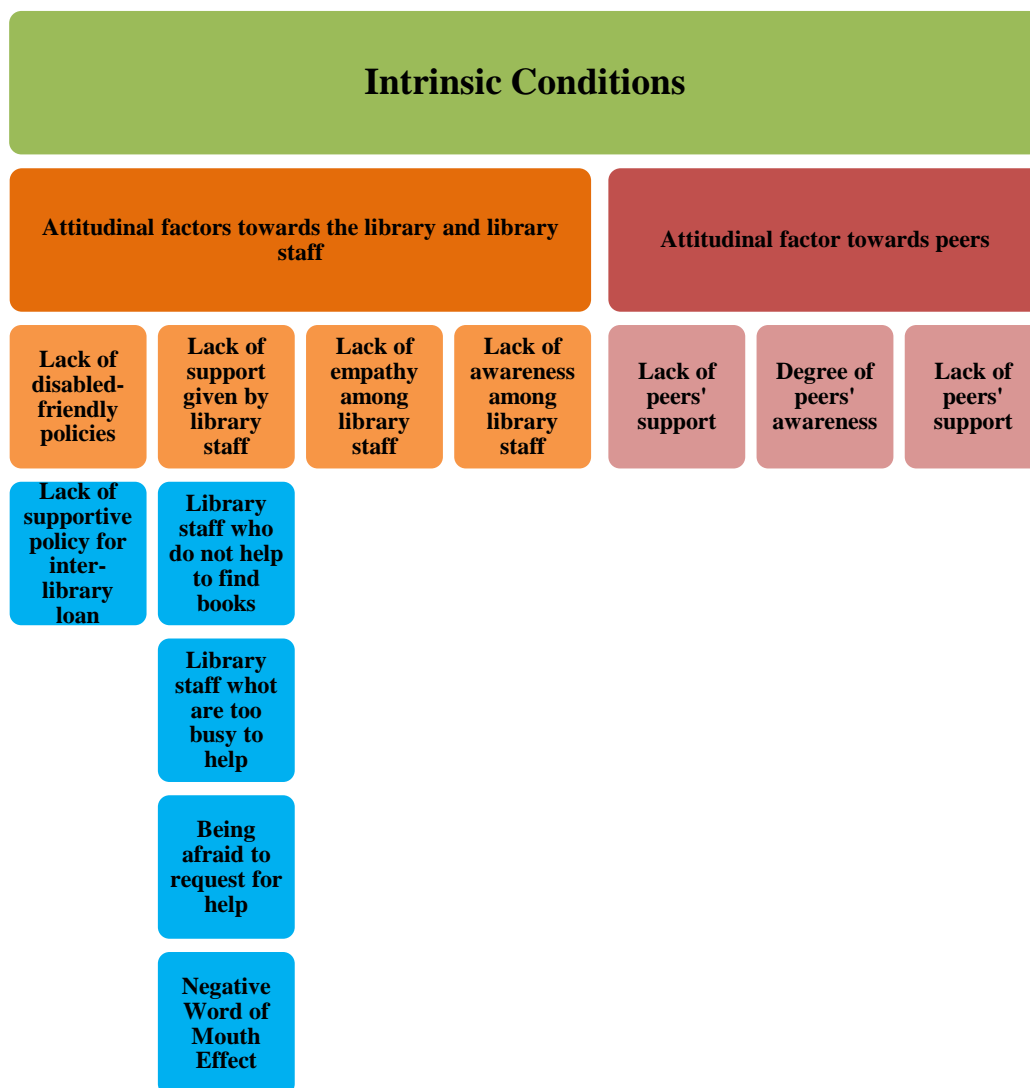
Intrinsic Conditions

Attitudinal factors towards the library and library staff

Attitudinal factor towards peers

Lack of disabled-friendly policies

Lack of support given by library staff

Lack of empathy among library staff

Lack of awareness among library staff

Lack of peers' support

Degree of peers' awareness

Lack of peers' support

Lack of supportive policy for inter-library loan

Library staff who do not help to find books

Library staff whot are too busy to help

Being afraid to request for help

Negative Word of Mouth Effect